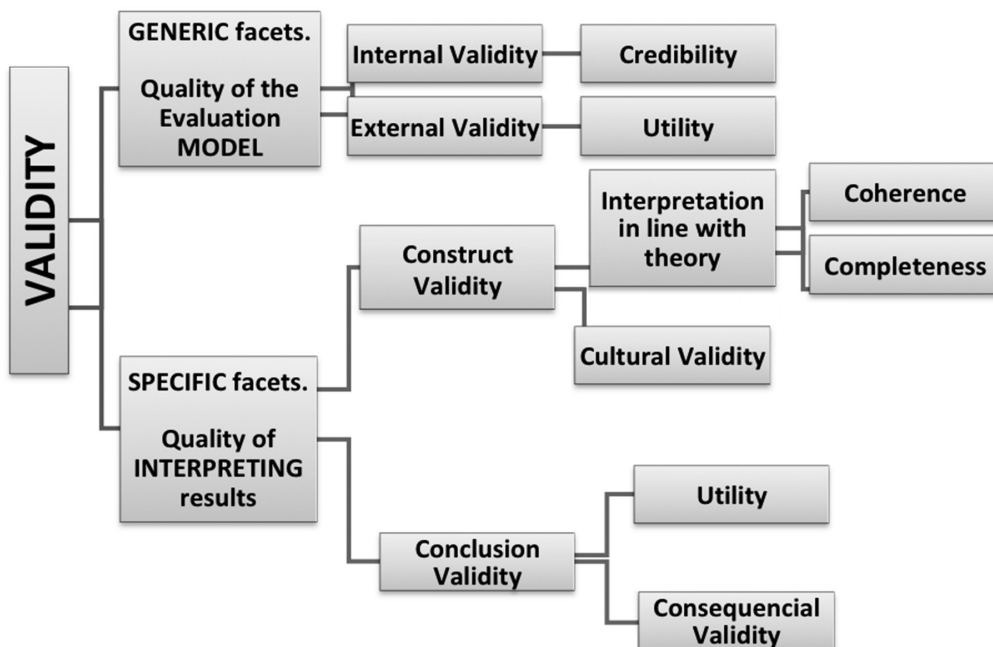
VALIDITY

GENERIC facets.

Quality of the Evaluation MODEL

Internal Validity

Credibility

External Validity

Utility

SPECIFIC facets.

Quality of INTERPRETING results

Construct Validity

Interpretation in line with theory

Coherence

Completeness

Cultural Validity

Conclusion Validity

Utility

Consequencial Validity